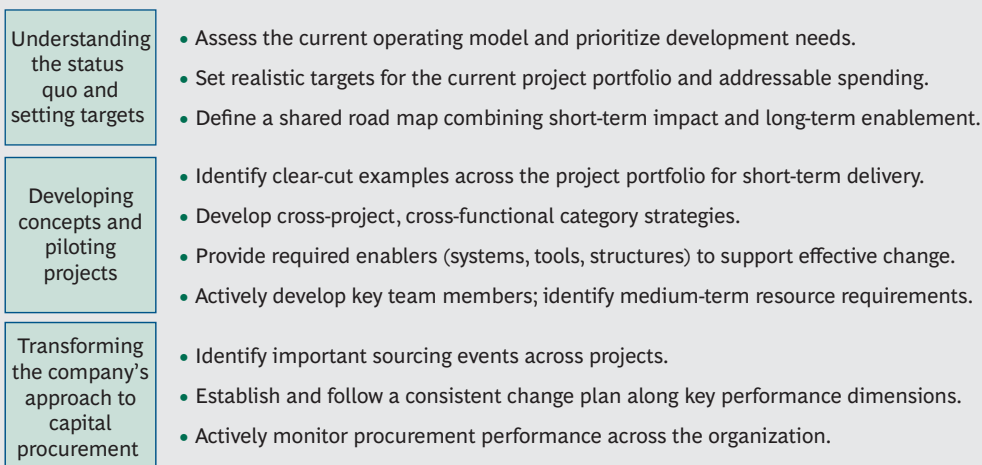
Understanding the status quo and setting targets

• Assess the current operating model and prioritize development needs.
• Set realistic targets for the current project portfolio and addressable spending.
• Define a shared road map combining short-term impact and long-term enablement.

Developing concepts and piloting projects

• Identify clear-cut examples across the project portfolio for short-term delivery.
• Develop cross-project, cross-functional category strategies.
• Provide required enablers (systems, tools, structures) to support effective change.
• Actively develop key team members; identify medium-term resource requirements.

Transforming the company's approach to capital procurement

• Identify important sourcing events across projects.
• Establish and follow a consistent change plan along key performance dimensions.
• Actively monitor procurement performance across the organization.